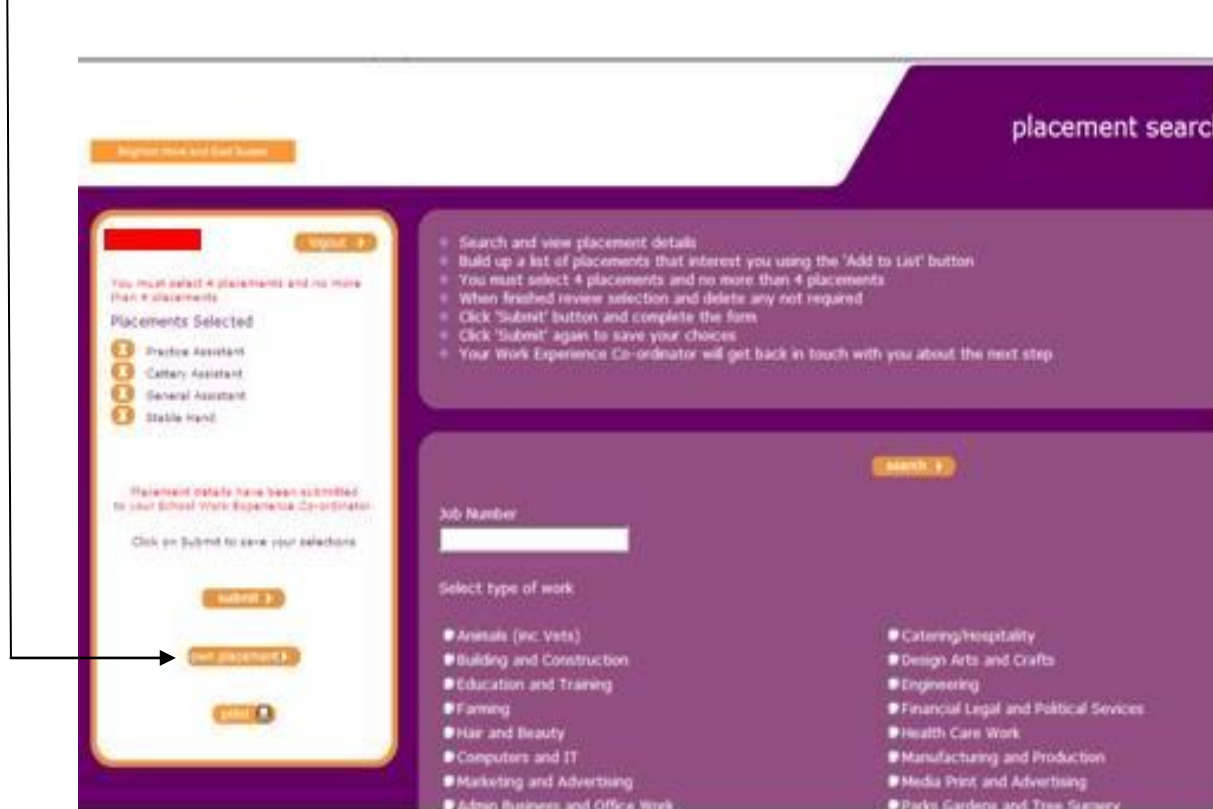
Brighton Hove and East Sussex

placement searc

logout

You must select 4 placements and no more than 4 placements

Placements Selected

Practice Assistant
Cattery Assistant
General Assistant
Stable Hand

Placement details have been submitted to your School Work Experience Co-ordinator

Click on Submit to save your selections

submit

own placement

print

Search and view placement details
Build up a list of placements that interest you using the 'Add to List' button
You must select 4 placements and no more than 4 placements
When finished review selection and delete any not required
Click 'Submit' button and complete the form
Click 'Submit' again to save your choices
Your Work Experience Co-ordinator will get back in touch with you about the next step

search

Job Number

Select type of work

Animals (inc Vets)
Building and Construction
Education and Training
Farming
Hair and Beauty
Computers and IT
Marketing and Advertising
Admin Business and Office Work

Catering/Hospitality
Design Arts and Crafts
Engineering
Financial Legal and Political Sevices
Health Care Work
Manufacturing and Production
Media Print and Advertising
Parks Gardens and Tree Surgery